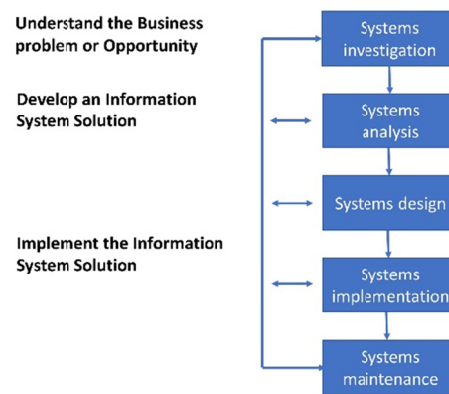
Understand the Business problem or Opportunity

Develop an Information System Solution

Implement the Information System Solution

Systems investigation

Systems analysis

Systems design

Systems implementation

Systems maintenance